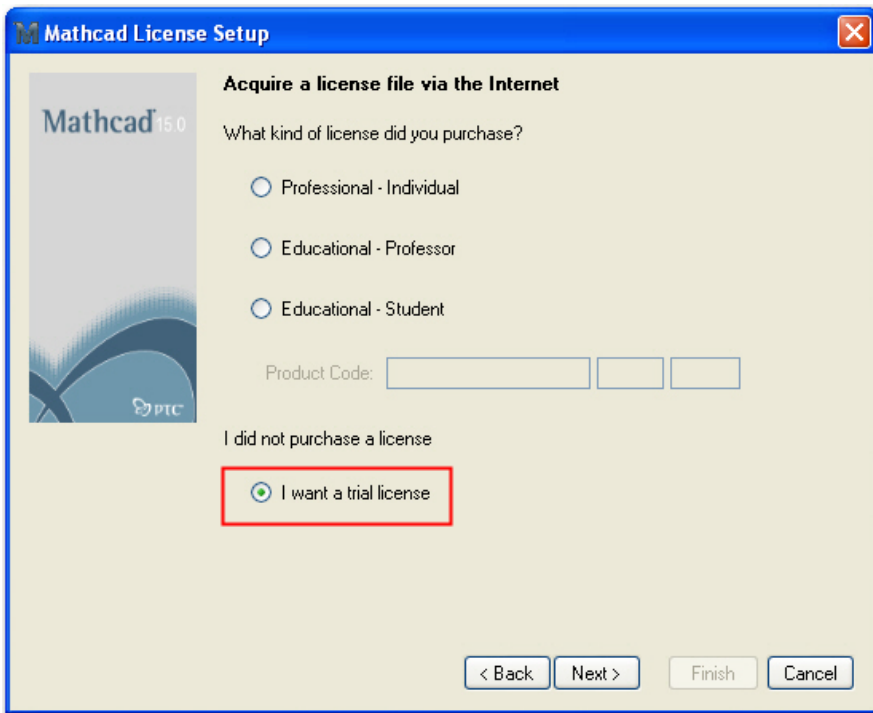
Mathcad License Setup

Mathcad 15.0

PTC

Acquire a license file via the Internet

What kind of license did you purchase?

Professional - Individual

Educational - Professor

Educational - Student

Product Code:

I did not purchase a license

I want a trial license

< Back Next > Finish Cancel